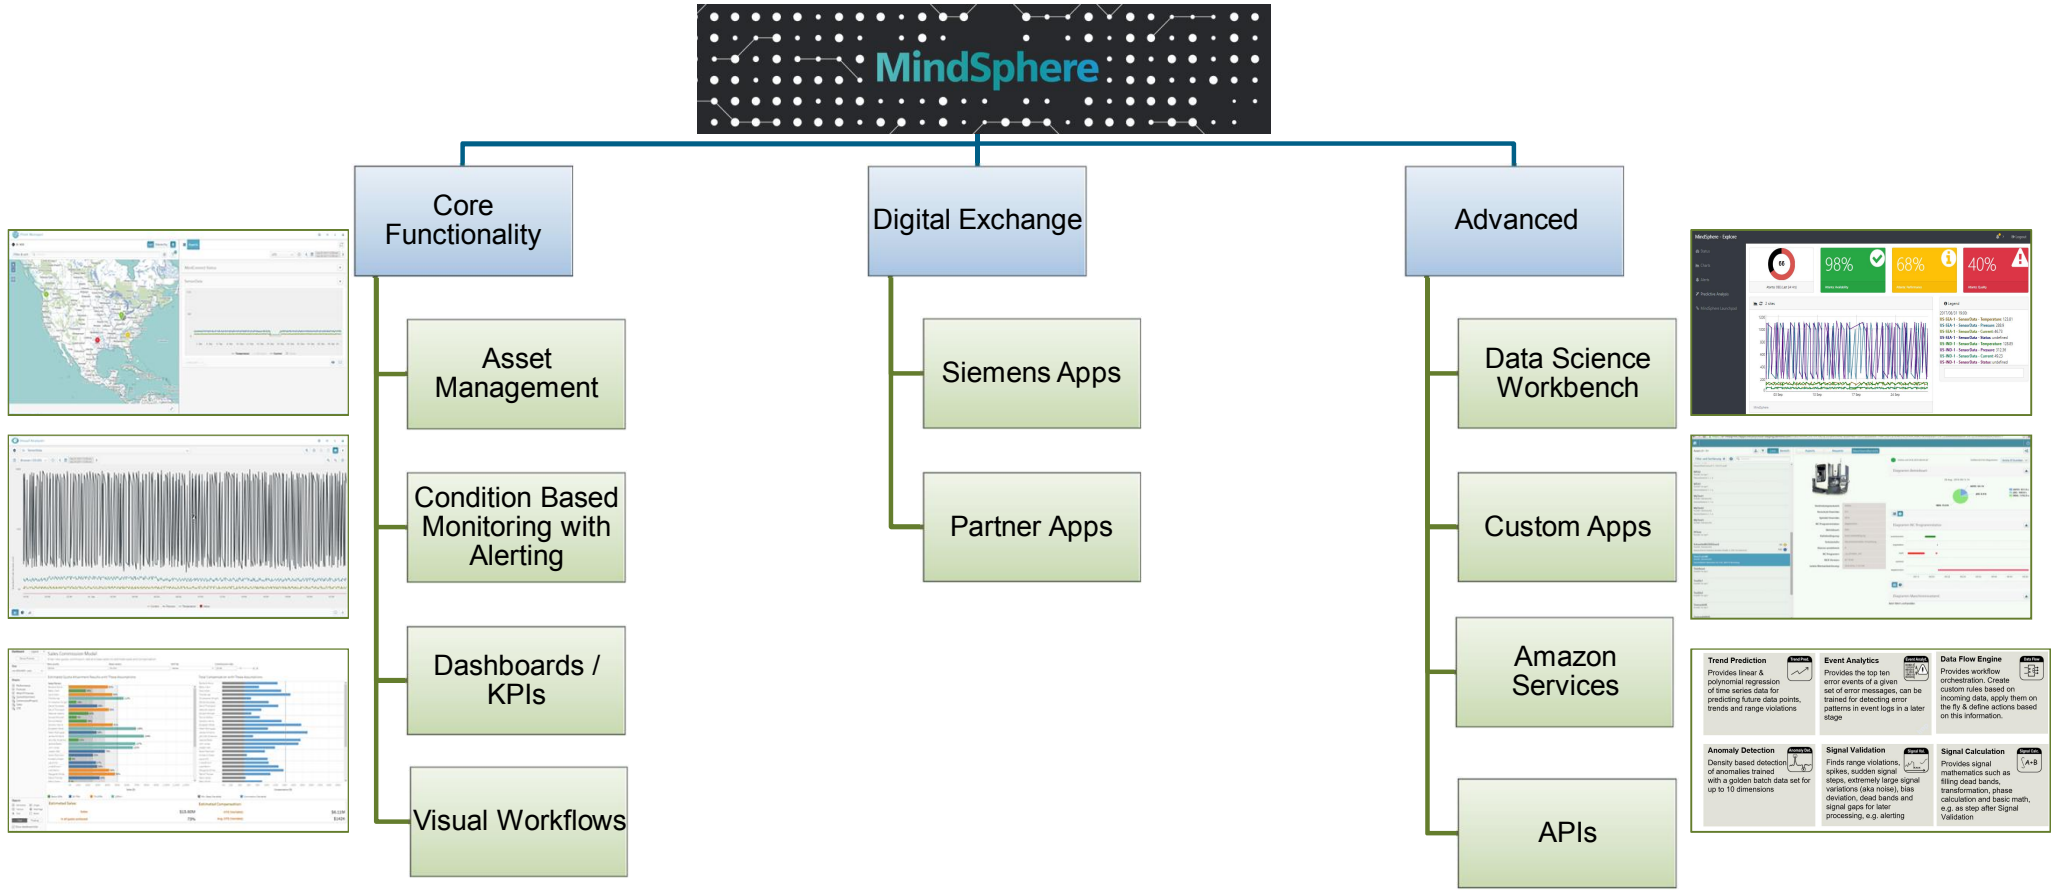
MindSphere

Core Functionality

Digital Exchange

Advanced

Asset Management

Condition Based Monitoring with Alerting

Dashboards / KPIs

Visual Workflows

Siemens Apps

Partner Apps

Data Science Workbench

Custom Apps

Amazon Services

APIs

98%

68%

40%

Trend Prediction
Provides linear & polynomial regression of time series data for predicting future data points, trends and range violations

Event Analytics
Provides the top ten error events of a given set of error messages, can be trained for detecting error patterns in event logs in a later stage

Data Flow Engine
Provides workflow orchestration. Create custom rules based on incoming data, apply them on the fly & define actions based on this information.

Anomaly Detection
Density based detection of anomalies trained with a golden batch data set for up to 10 dimensions

Signal Validation
Finds range violations, spikes, sudden signal steps, extremely large signal variations (aka noise), bias deviation, dead bands and signal gaps for later processing, e.g. alerting

Signal Calculation
Provides signal mathematics such as filling dead bands, transformation, phase calculation and basic math, e.g. as step after Signal Validation